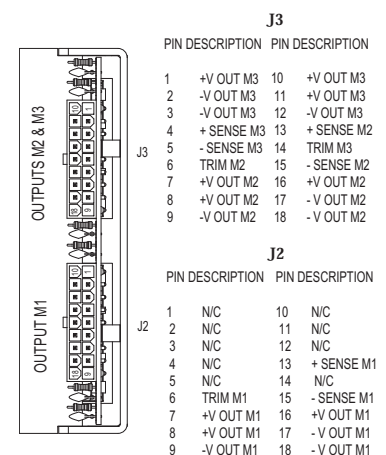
OUTPUTS M2 & M3

J3

OUTPUT M1

J2

J3

| PIN | DESCRIPTION | PIN | DESCRIPTION |
|---|---|---|---|
| 1 | +V OUT M3 | 10 | +V OUT M3 |
| 2 | -V OUT M3 | 11 | +V OUT M3 |
| 3 | -V OUT M3 | 12 | -V OUT M3 |
| 4 | + SENSE M3 | 13 | + SENSE M2 |
| 5 | - SENSE M3 | 14 | TRIM M3 |
| 6 | TRIM M2 | 15 | - SENSE M2 |
| 7 | +V OUT M2 | 16 | +V OUT M2 |
| 8 | +V OUT M2 | 17 | - V OUT M2 |
| 9 | -V OUT M2 | 18 | - V OUT M2 |

J2

| PIN | DESCRIPTION | PIN | DESCRIPTION |
|---|---|---|---|
| 1 | N/C | 10 | N/C |
| 2 | N/C | 11 | N/C |
| 3 | N/C | 12 | N/C |
| 4 | N/C | 13 | + SENSE M1 |
| 5 | N/C | 14 | N/C |
| 6 | TRIM M1 | 15 | - SENSE M1 |
| 7 | +V OUT M1 | 16 | +V OUT M1 |
| 8 | +V OUT M1 | 17 | - V OUT M1 |
| 9 | -V OUT M1 | 18 | - V OUT M1 |